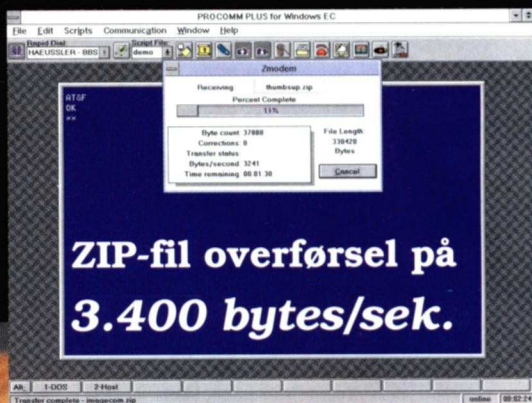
PROCOMM PLUS for Windows EC

File Edit Scripts Communication Window Help

Rapid Dial
HAEUSSLER - BBS
Script File
demo

Zmodem

Receiving thumbsup.zip

Percent Complete

11%

Byte count: 37888
Corrections: 0
Transfer status:
Bytes/second: 3241
Time remaining: 00:01:30

File Length:
338420
Bytes

Cancel

AT&F
OK

ZIP-fil overførsel på

3.400 bytes/sek.

Alt 1-DOS 2-Host

Transfer complete - imagecom.zip

online 00:02:24